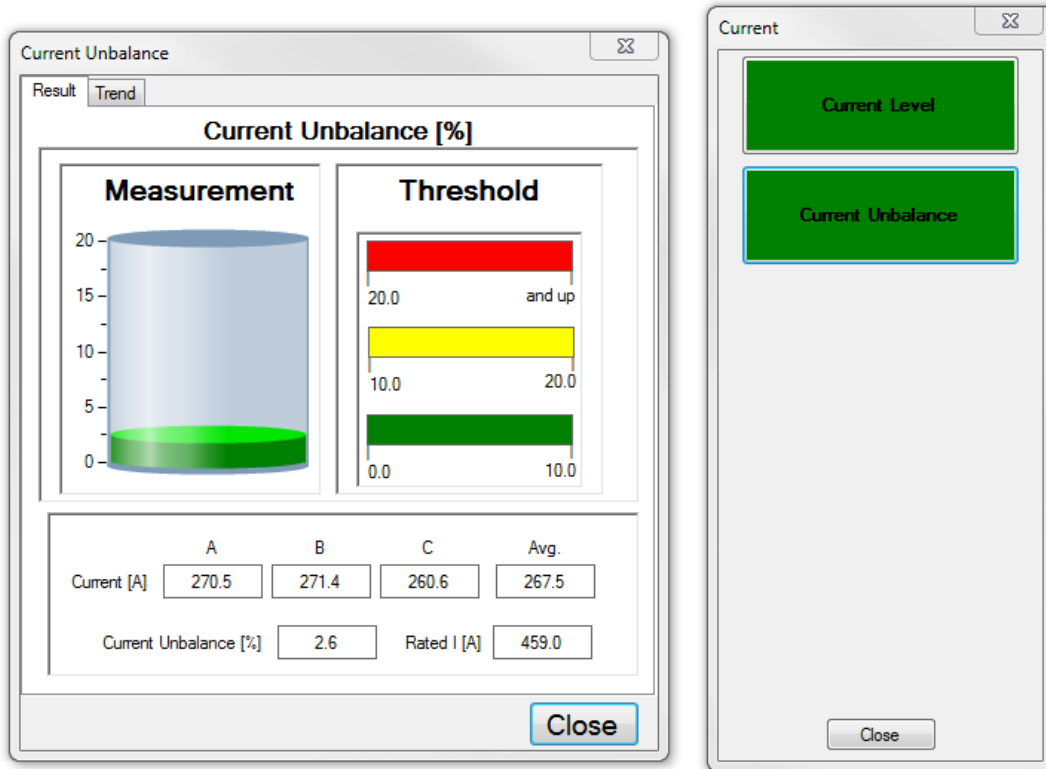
Current Unbalance

Result
Trend

Current Unbalance [%]

Measurement

20
15
10
5
0

Threshold

20.0
and up

10.0
20.0

0.0
10.0

| | A | B | C | Avg. |
|---|---|---|---|---|
| Current [A] | 270.5 | 271.4 | 260.6 | 267.5 |

Current Unbalance [%] 2.6
Rated I [A] 459.0

Close

Current

Current Level

Current Unbalance

Close